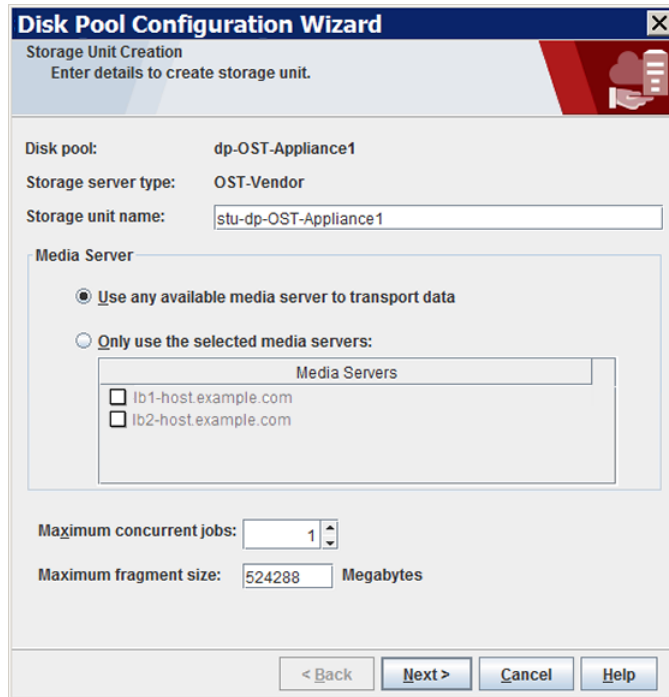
Disk Pool Configuration Wizard

Storage Unit Creation
Enter details to create storage unit.

Disk pool: dp-OST-Appliance1
Storage server type: OST-Vendor
Storage unit name: stu-dp-OST-Appliance1

Media Server

Use any available media server to transport data

Only use the selected media servers:

| Media Servers |
|---|
| lb1-host.example.com |
| lb2-host.example.com |

Maximum concurrent jobs: 1
Maximum fragment size: 524288 Megabytes

< Back
Next >
Cancel
Help